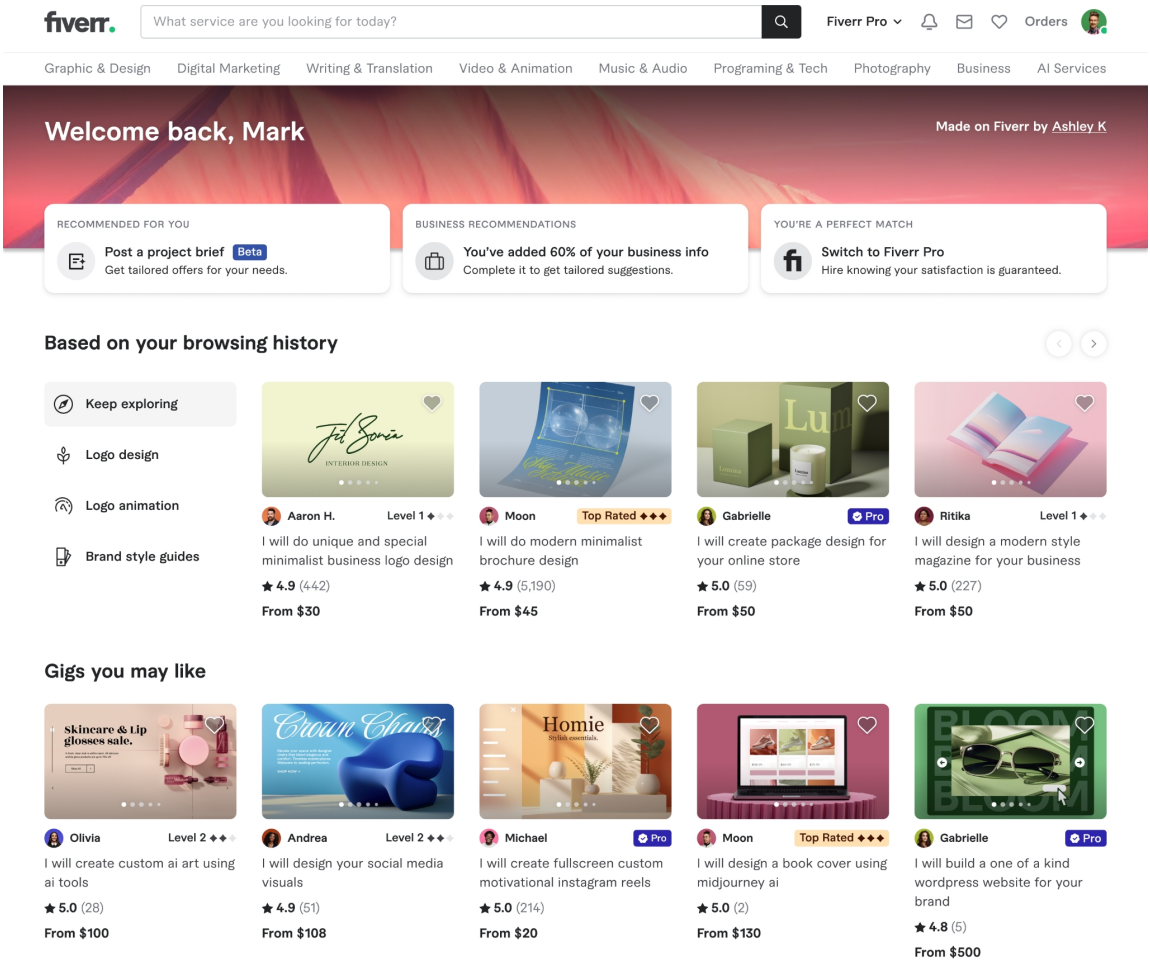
fiverr.

What service are you looking for today?

Fiverr Pro Orders

Graphic & Design Digital Marketing Writing & Translation Video & Animation Music & Audio Programing & Tech Photography Business AI Services

Welcome back, Mark

Made on Fiverr by Ashley K

RECOMMENDED FOR YOU
Post a project brief Beta
Get tailored offers for your needs.

BUSINESS RECOMMENDATIONS
You've added 60% of your business info
Complete it to get tailored suggestions.

YOU'RE A PERFECT MATCH
Switch to Fiverr Pro
Hire knowing your satisfaction is guaranteed.

Based on your browsing history

Keep exploring
Logo design
Logo animation
Brand style guides

Jel Sonia
INTERIOR DESIGN

Aaron H. Level 1
I will do unique and special minimalist business logo design
★ 4.9 (442)
From $30

Moon Top Rated
I will do modern minimalist brochure design
★ 4.9 (5,190)
From $45

Lum

Gabrielle Pro
I will create package design for your online store
★ 5.0 (59)
From $50

Ritika Level 1
I will design a modern style magazine for your business
★ 5.0 (227)
From $50

Gigs you may like

Skincare & Lip glosses sale.

Olivia Level 2
I will create custom ai art using ai tools
★ 5.0 (28)
From $100

Crown Chairs

Andrea Level 2
I will design your social media visuals
★ 4.9 (51)
From $108

Homie
Stylish essentials.

Michael Pro
I will create fullscreen custom motivational instagram reels
★ 5.0 (214)
From $20

Moon Top Rated
I will design a book cover using midjourney ai
★ 5.0 (2)
From $130

BLOOM

Gabrielle Pro
I will build a one of a kind wordpress website for your brand
★ 4.8 (5)
From $500